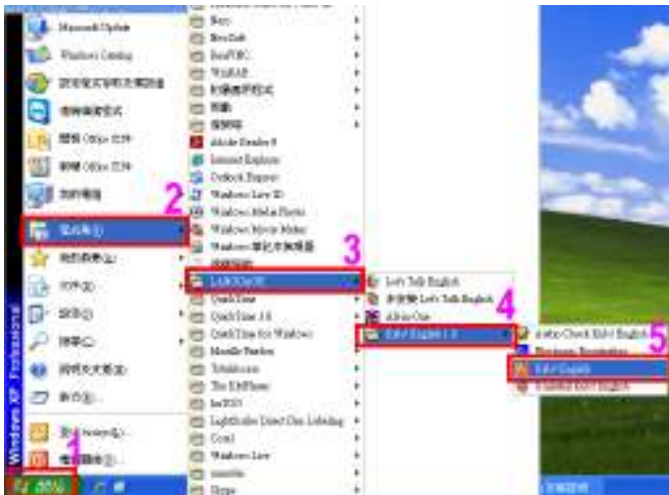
Microsoft Update
Windows Catalog
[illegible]
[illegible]
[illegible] Office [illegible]
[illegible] Office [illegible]
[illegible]
2
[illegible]
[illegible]
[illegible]
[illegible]
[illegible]
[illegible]
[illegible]
Windows XP Professional
1
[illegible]
Nero
BenQ
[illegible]
WinRAR
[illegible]
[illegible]
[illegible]
Adobe Reader 8
Internet Explorer
Outlook Express
Windows Live ID
Windows Media Player
Windows Movie Maker
Windows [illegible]
3
Let's Talk English
QuickTime
QuickTime 3.0
QuickTime for Windows
Mozilla Firefox
Totalrecorder
The KMPlayer
IrfanView
LightScribe Direct Disc Labeling
Corel
Windows Live
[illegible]
Skype
Let's Talk English
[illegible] Let's Talk English
All in One
4
Easy English 1.0
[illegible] Check Easy English
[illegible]
5
Easy English
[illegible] Easy English